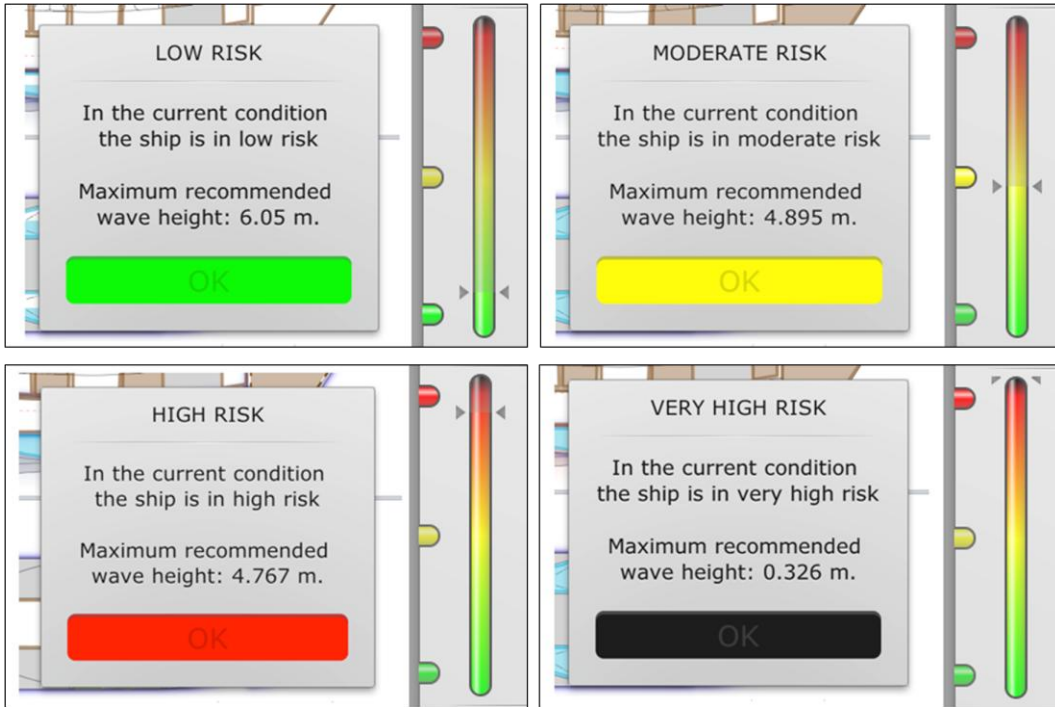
LOW RISK

In the current condition the ship is in low risk

Maximum recommended wave height: 6.05 m.

OK

MODERATE RISK

In the current condition the ship is in moderate risk

Maximum recommended wave height: 4.895 m.

OK

HIGH RISK

In the current condition the ship is in high risk

Maximum recommended wave height: 4.767 m.

OK

VERY HIGH RISK

In the current condition the ship is in very high risk

Maximum recommended wave height: 0.326 m.

OK